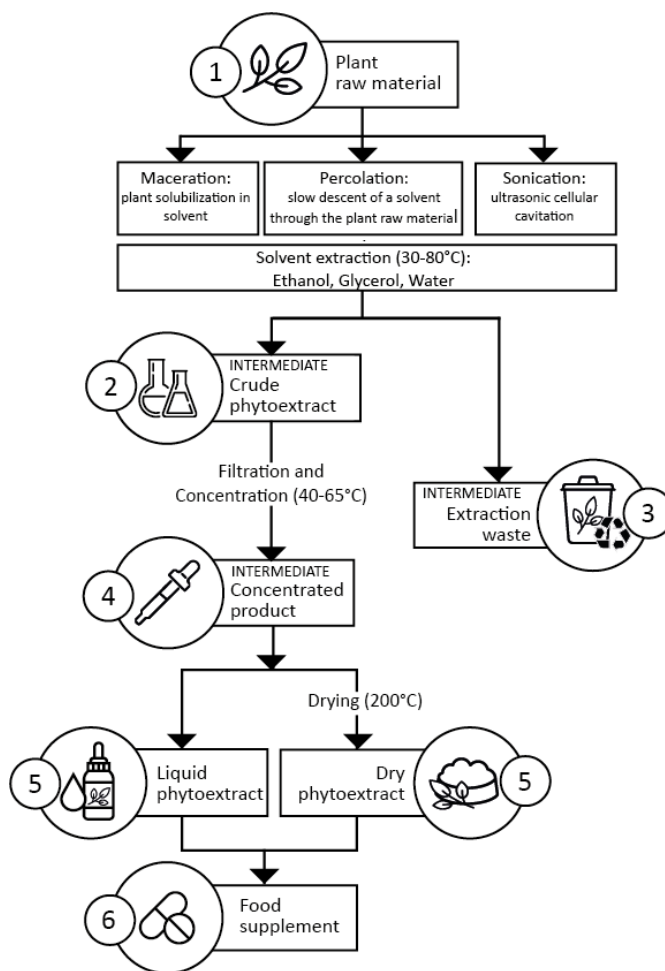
1 Plant raw material

Maceration: plant solubilization in solvent

Percolation: slow descent of a solvent through the plant raw material

Sonication: ultrasonic cellular cavitation

Solvent extraction (30-80°C): Ethanol, Glycerol, Water

2 INTERMEDIATE Crude phytoextract

Filtration and Concentration (40-65°C)

INTERMEDIATE Extraction waste 3

4 INTERMEDIATE Concentrated product

Drying (200°C)

5 Liquid phytoextract

Dry phytoextract 5

6 Food supplement